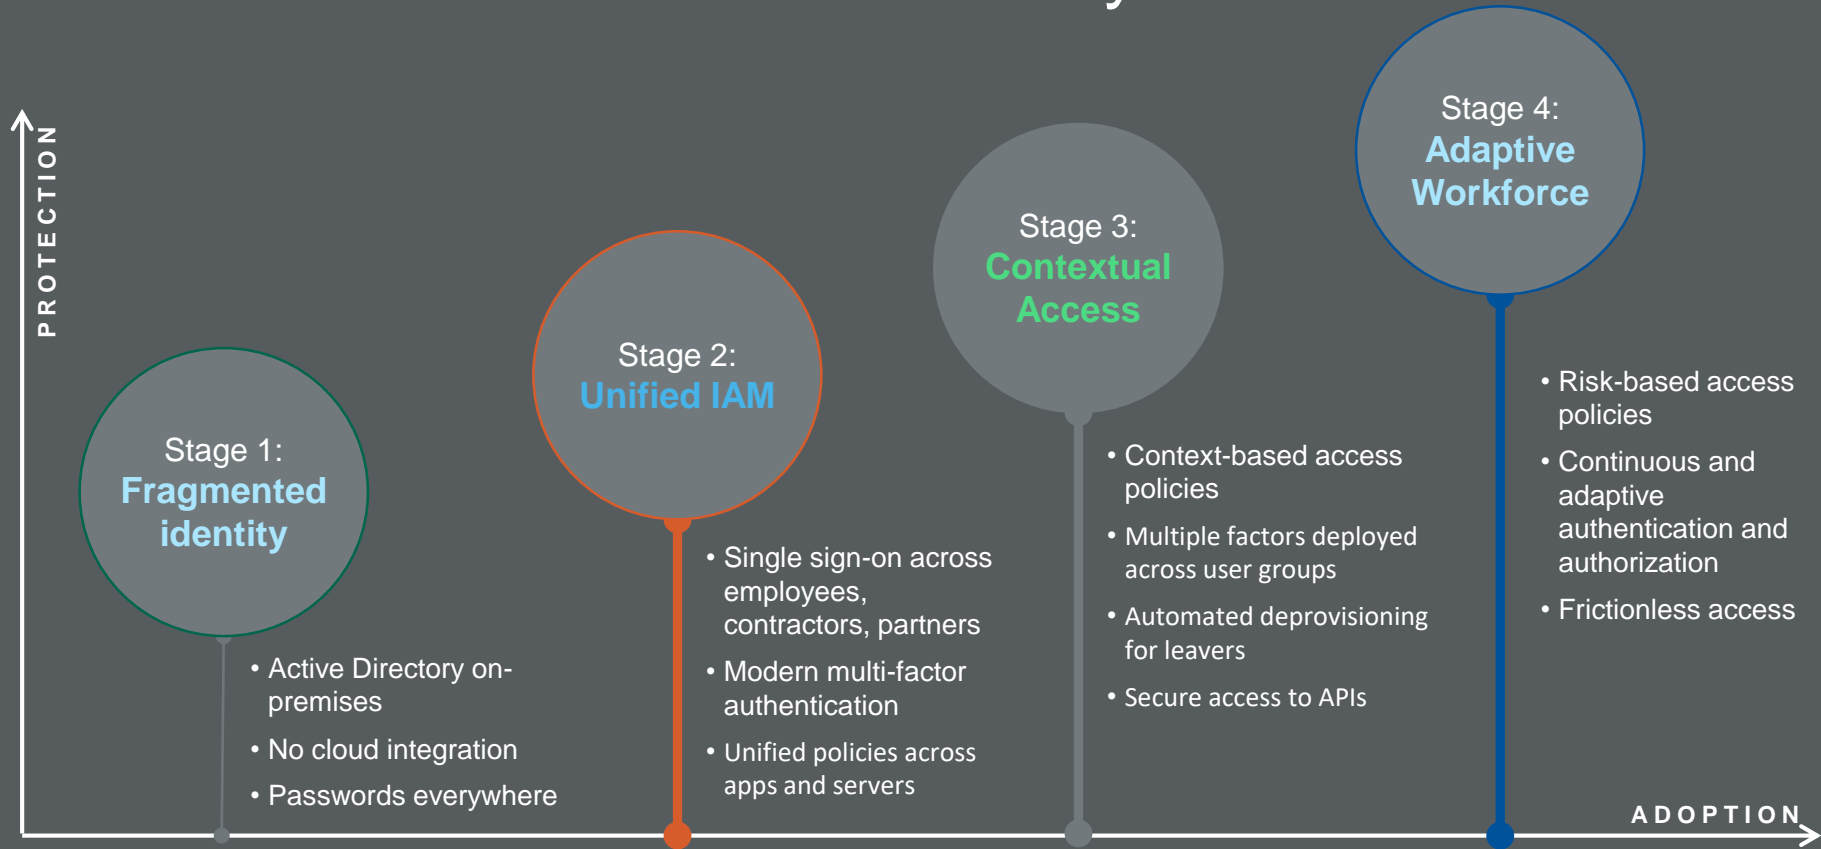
PROTECTION

Stage 1:
Fragmented identity

- Active Directory on-premises
- No cloud integration
- Passwords everywhere

Stage 2:
Unified IAM

- Single sign-on across employees, contractors, partners
- Modern multi-factor authentication
- Unified policies across apps and servers

Stage 3:
Contextual Access

- Context-based access policies
- Multiple factors deployed across user groups
- Automated deprovisioning for leavers
- Secure access to APIs

Stage 4:
Adaptive Workforce

- Risk-based access policies
- Continuous and adaptive authentication and authorization
- Frictionless access

ADOPTION